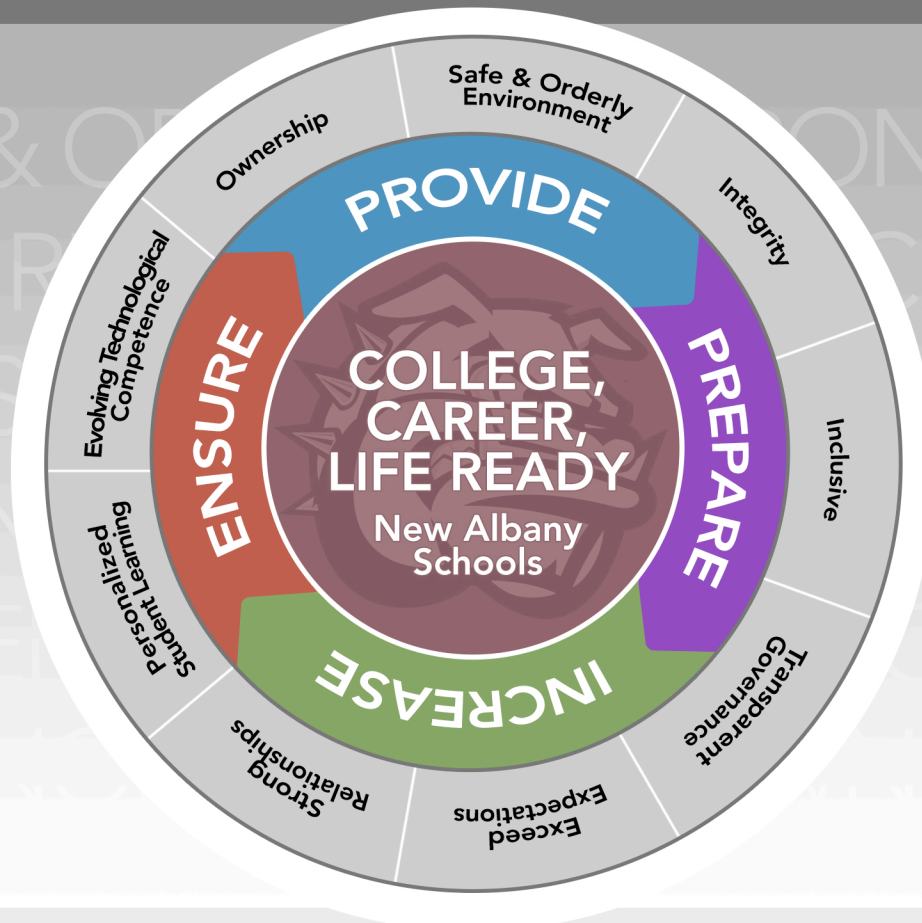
Safe & Orderly Environment

Integrity

Inclusive

Transparent Governance

Exceed Expectations

Strong Relationships

Personalized Student Learning

Evolving Technological Competence

Ownership

PROVIDE

PREPARE

INCREASE

ENSURE

COLLEGE, CAREER, LIFE READY

New Albany Schools